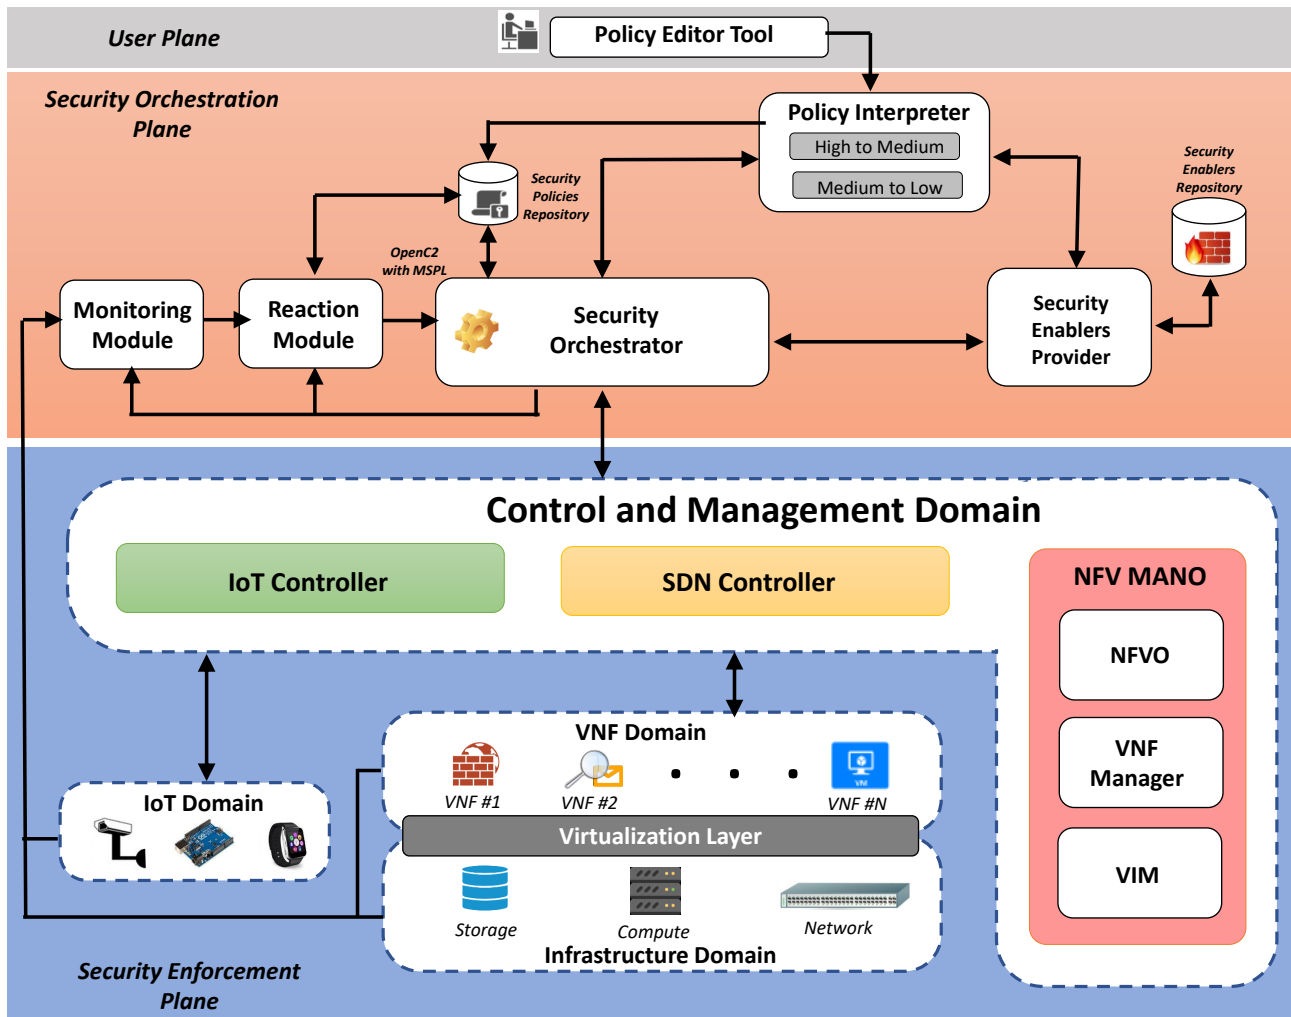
User Plane

Policy Editor Tool

Security Orchestration Plane

Policy Interpreter

High to Medium

Medium to Low

Security Policies Repository

Security Enablers Repository

OpenC2 with MSPL

Monitoring Module

Reaction Module

Security Orchestrator

Security Enablers Provider

Control and Management Domain

IoT Controller

SDN Controller

NFV MANO

NFVO

VNF Manager

VIM

VNF Domain

VM

VNF #1

VNF #2

VNF #N

Virtualization Layer

IoT Domain

Storage

Compute

Network

Infrastructure Domain

Security Enforcement Plane